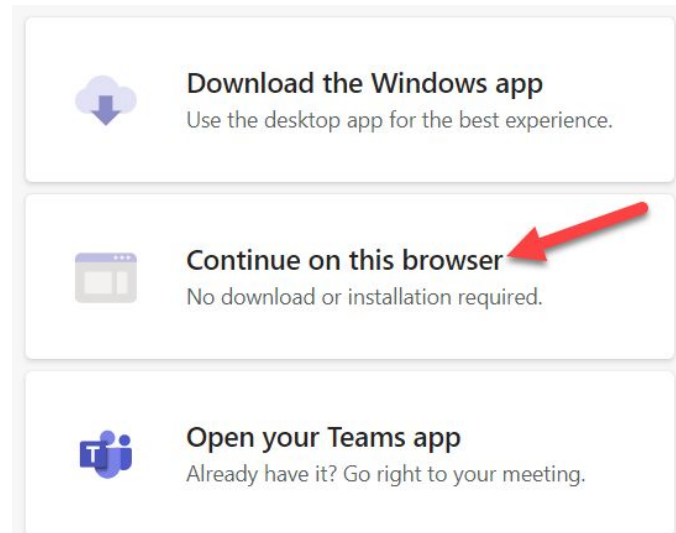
Download the Windows app
Use the desktop app for the best experience.

Continue on this browser
No download or installation required.

T

Open your Teams app
Already have it? Go right to your meeting.